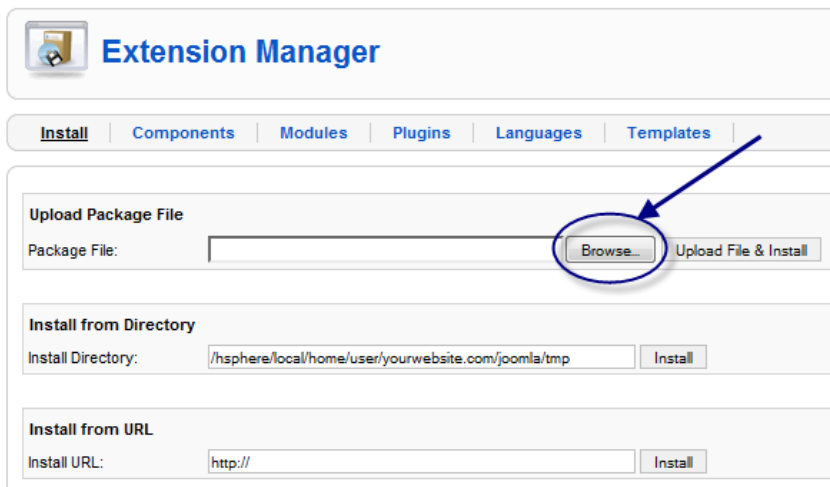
Extension Manager

Install | Components | Modules | Plugins | Languages | Templates

Upload Package File

Package File: Browse... Upload File & Install

Install from Directory

Install Directory: /hsphere/local/home/user/yourwebsite.com/joomla/tmp Install

Install from URL

Install URL: http:// Install